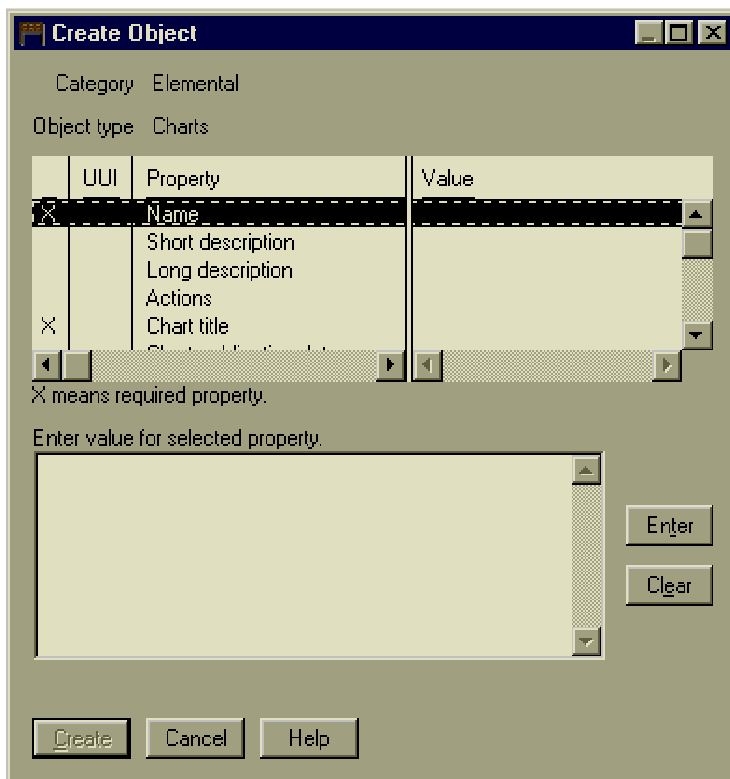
Create Object

Category Elemental

Object type Charts

| | UUI | Property | Value |
|---|---|---|---|
| X | | Name | |
| | | Short description | |
| | | Long description | |
| | | Actions | |
| X | | Chart title | |
| | | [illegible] | |

X means required property.

Enter value for selected property.

Enter

Clear

Create Cancel Help